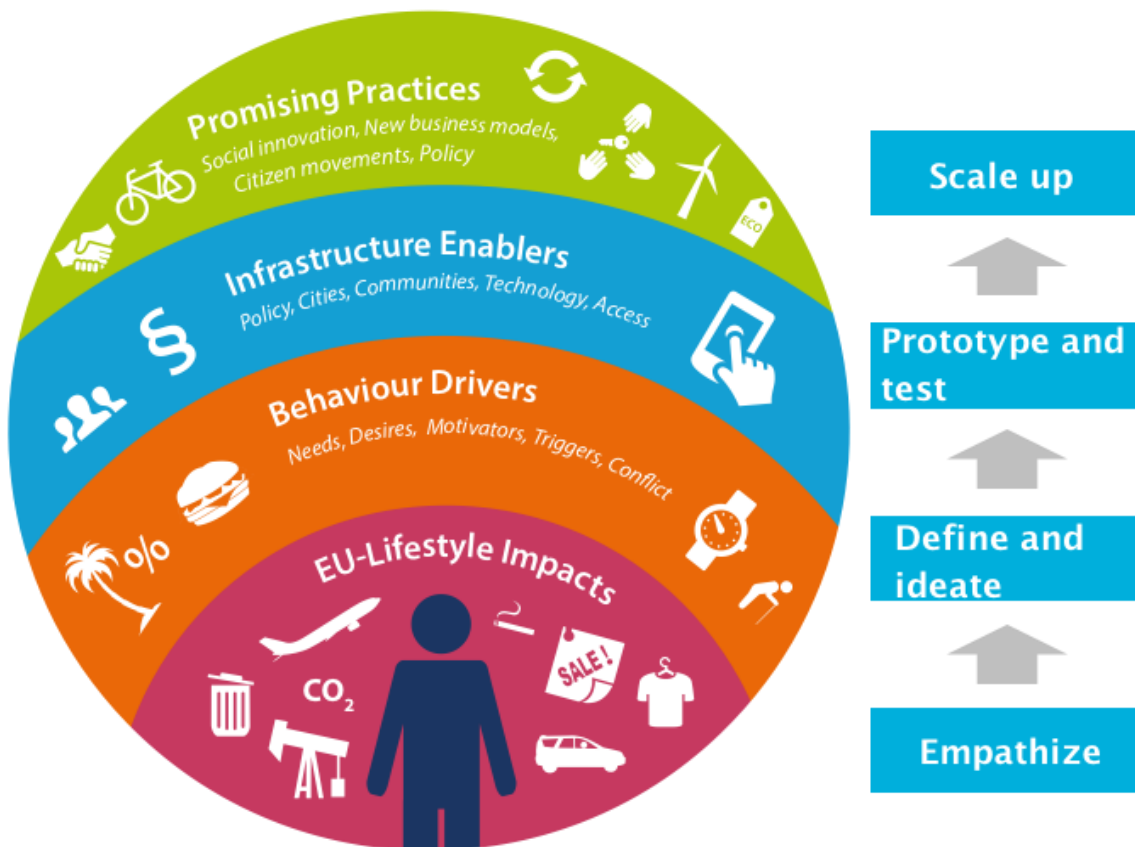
Promising Practices
Social innovation, New business models, Citizen movements, Policy

ECO

Infrastructure Enablers
Policy, Cities, Communities, Technology, Access

§

Behaviour Drivers
Needs, Desires, Motivators, Triggers, Conflict

%

EU-Lifestyle Impacts

SALE!

$CO_2$

Scale up

Prototype and test

Define and ideate

Empathize